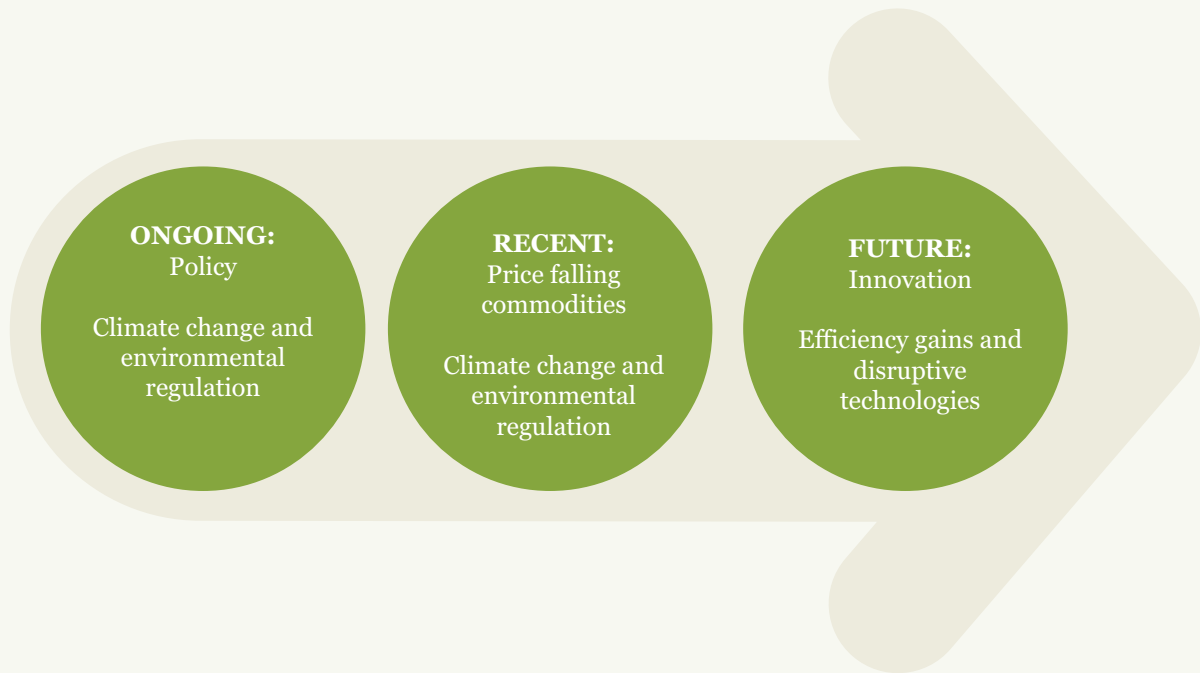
ONGOING:
Policy

Climate change and environmental regulation

RECENT:
Price falling commodities

Climate change and environmental regulation

FUTURE:
Innovation

Efficiency gains and disruptive technologies